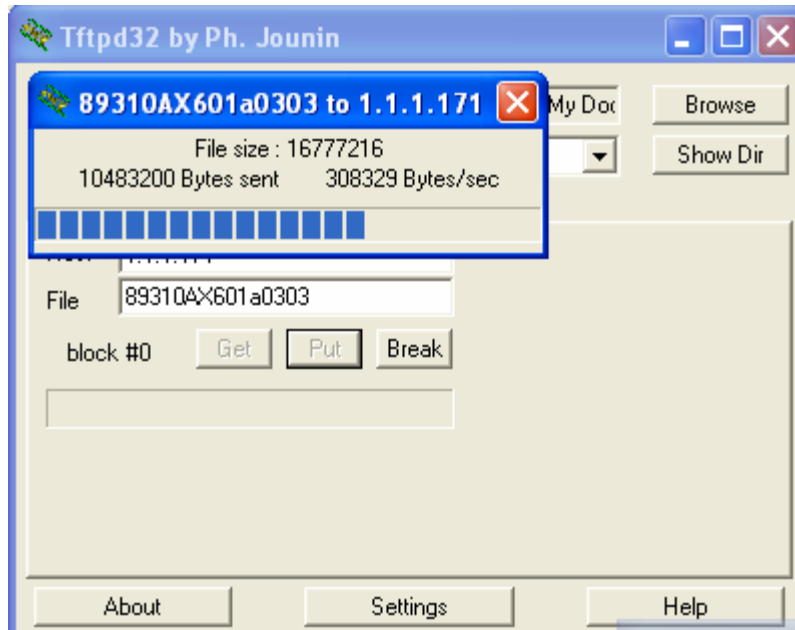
Tftpd32 by Ph. Jounin

89310AX601a0303 to 1.1.1.171

File size : 16777216

10483200 Bytes sent 308329 Bytes/sec

My Doc

Browse

Show Dir

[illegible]

File 89310AX601a0303

block #0

Get

Put

Break

About

Settings

Help